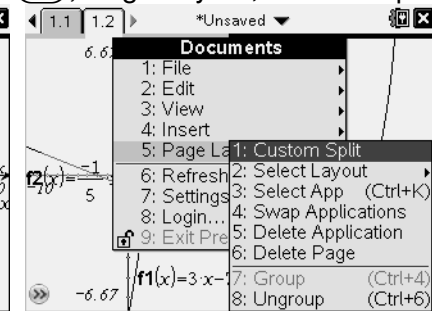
1.1 1.2 *Unsaved

6.6

Documents
1: File
2: Edit
3: View
4: Insert
5: Page La
6: Refresh
7: Settings
8: Login...
9: Exit Pre

1: Custom Split
2: Select Layout
3: Select App (Ctrl+K)
4: Swap Applications
5: Delete Application
6: Delete Page
7: Group (Ctrl+4)
8: Ungroup (Ctrl+6)

$f2(x)=\frac{-1}{5}$

$f1(x)=3\cdot x-$

-6.67